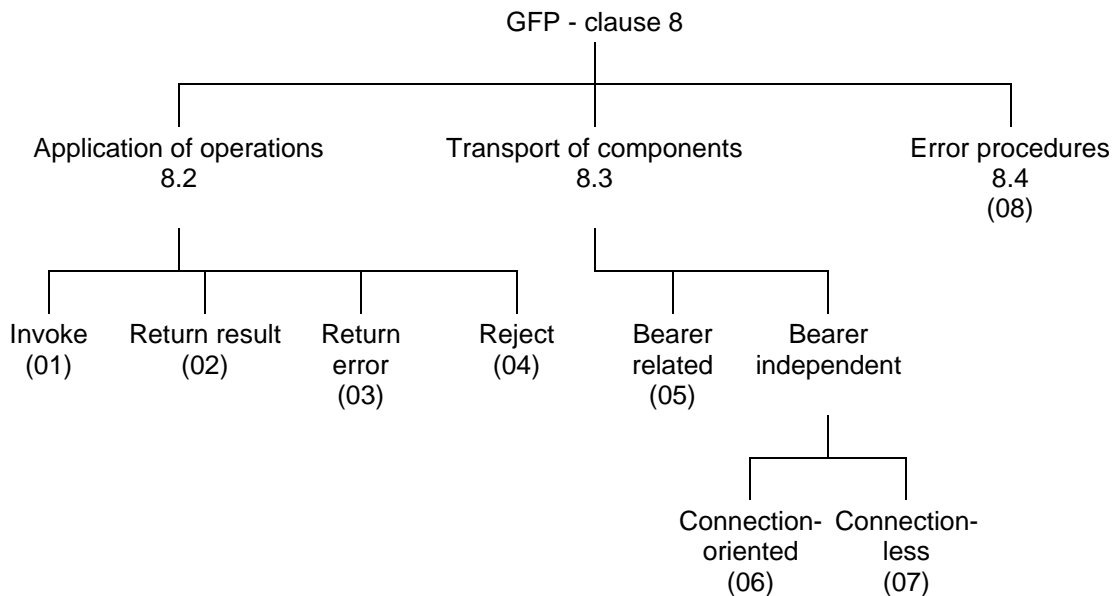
GFP - clause 8

Application of operations
8.2

Transport of components
8.3

Error procedures
8.4
(08)

Invoke
(01)

Return result
(02)

Return error
(03)

Reject
(04)

Bearer related
(05)

Bearer independent

Connection-oriented
(06)

Connection-less
(07)